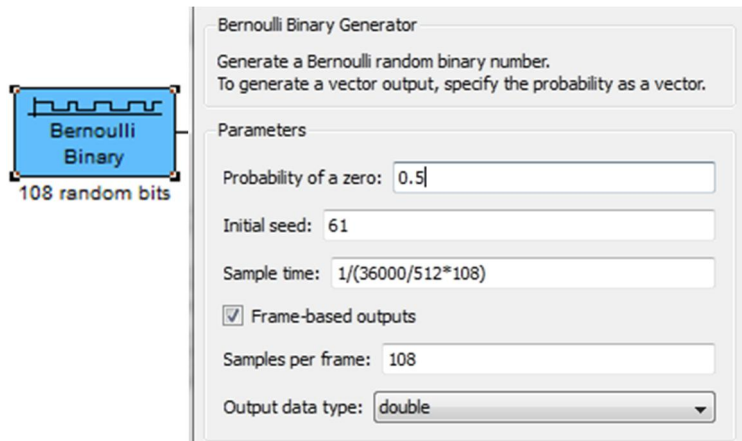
Bernoulli Binary

108 random bits

Bernoulli Binary Generator

Generate a Bernoulli random binary number.
To generate a vector output, specify the probability as a vector.

Parameters

Probability of a zero: 0.5

Initial seed: 61

Sample time: 1/(36000/512*108)

Frame-based outputs

Samples per frame: 108

Output data type: double